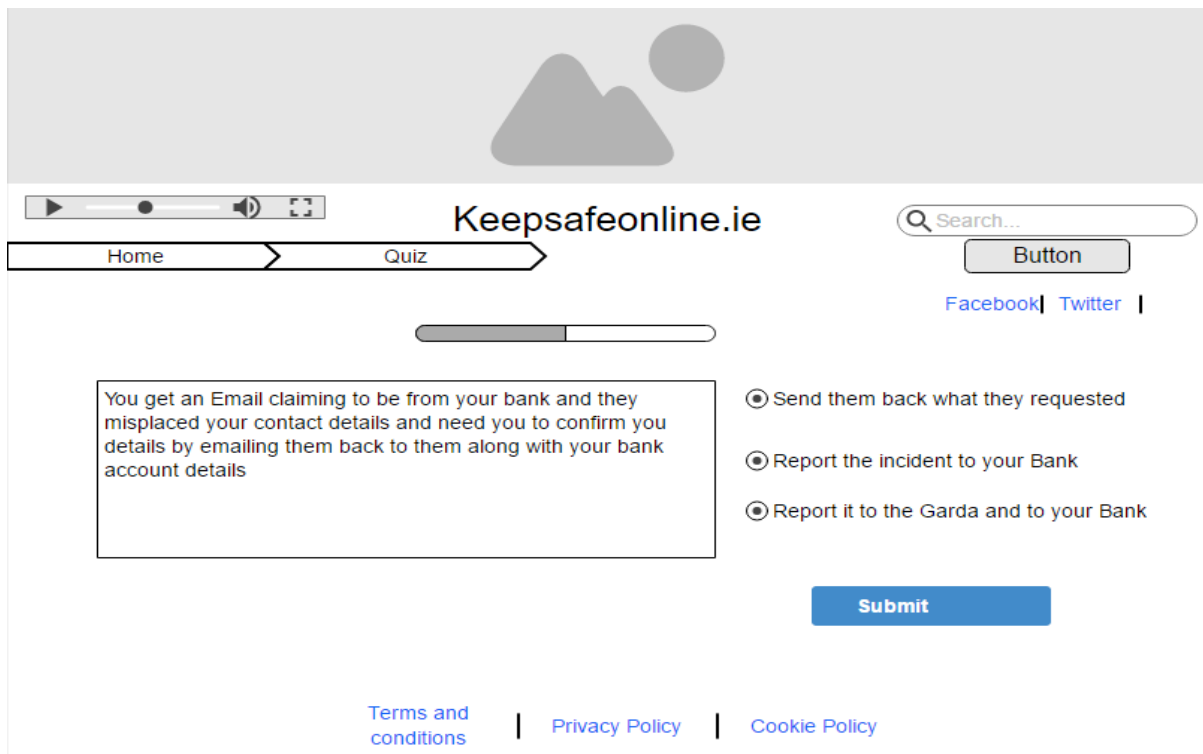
Keepsafeonline.ie

Search...

Home

Quiz

Button

Facebook | Twitter |

You get an Email claiming to be from your bank and they misplaced your contact details and need you to confirm you details by emailing them back to them along with your bank account details

Send them back what they requested

Report the incident to your Bank

Report it to the Garda and to your Bank

Submit

Terms and conditions | Privacy Policy | Cookie Policy